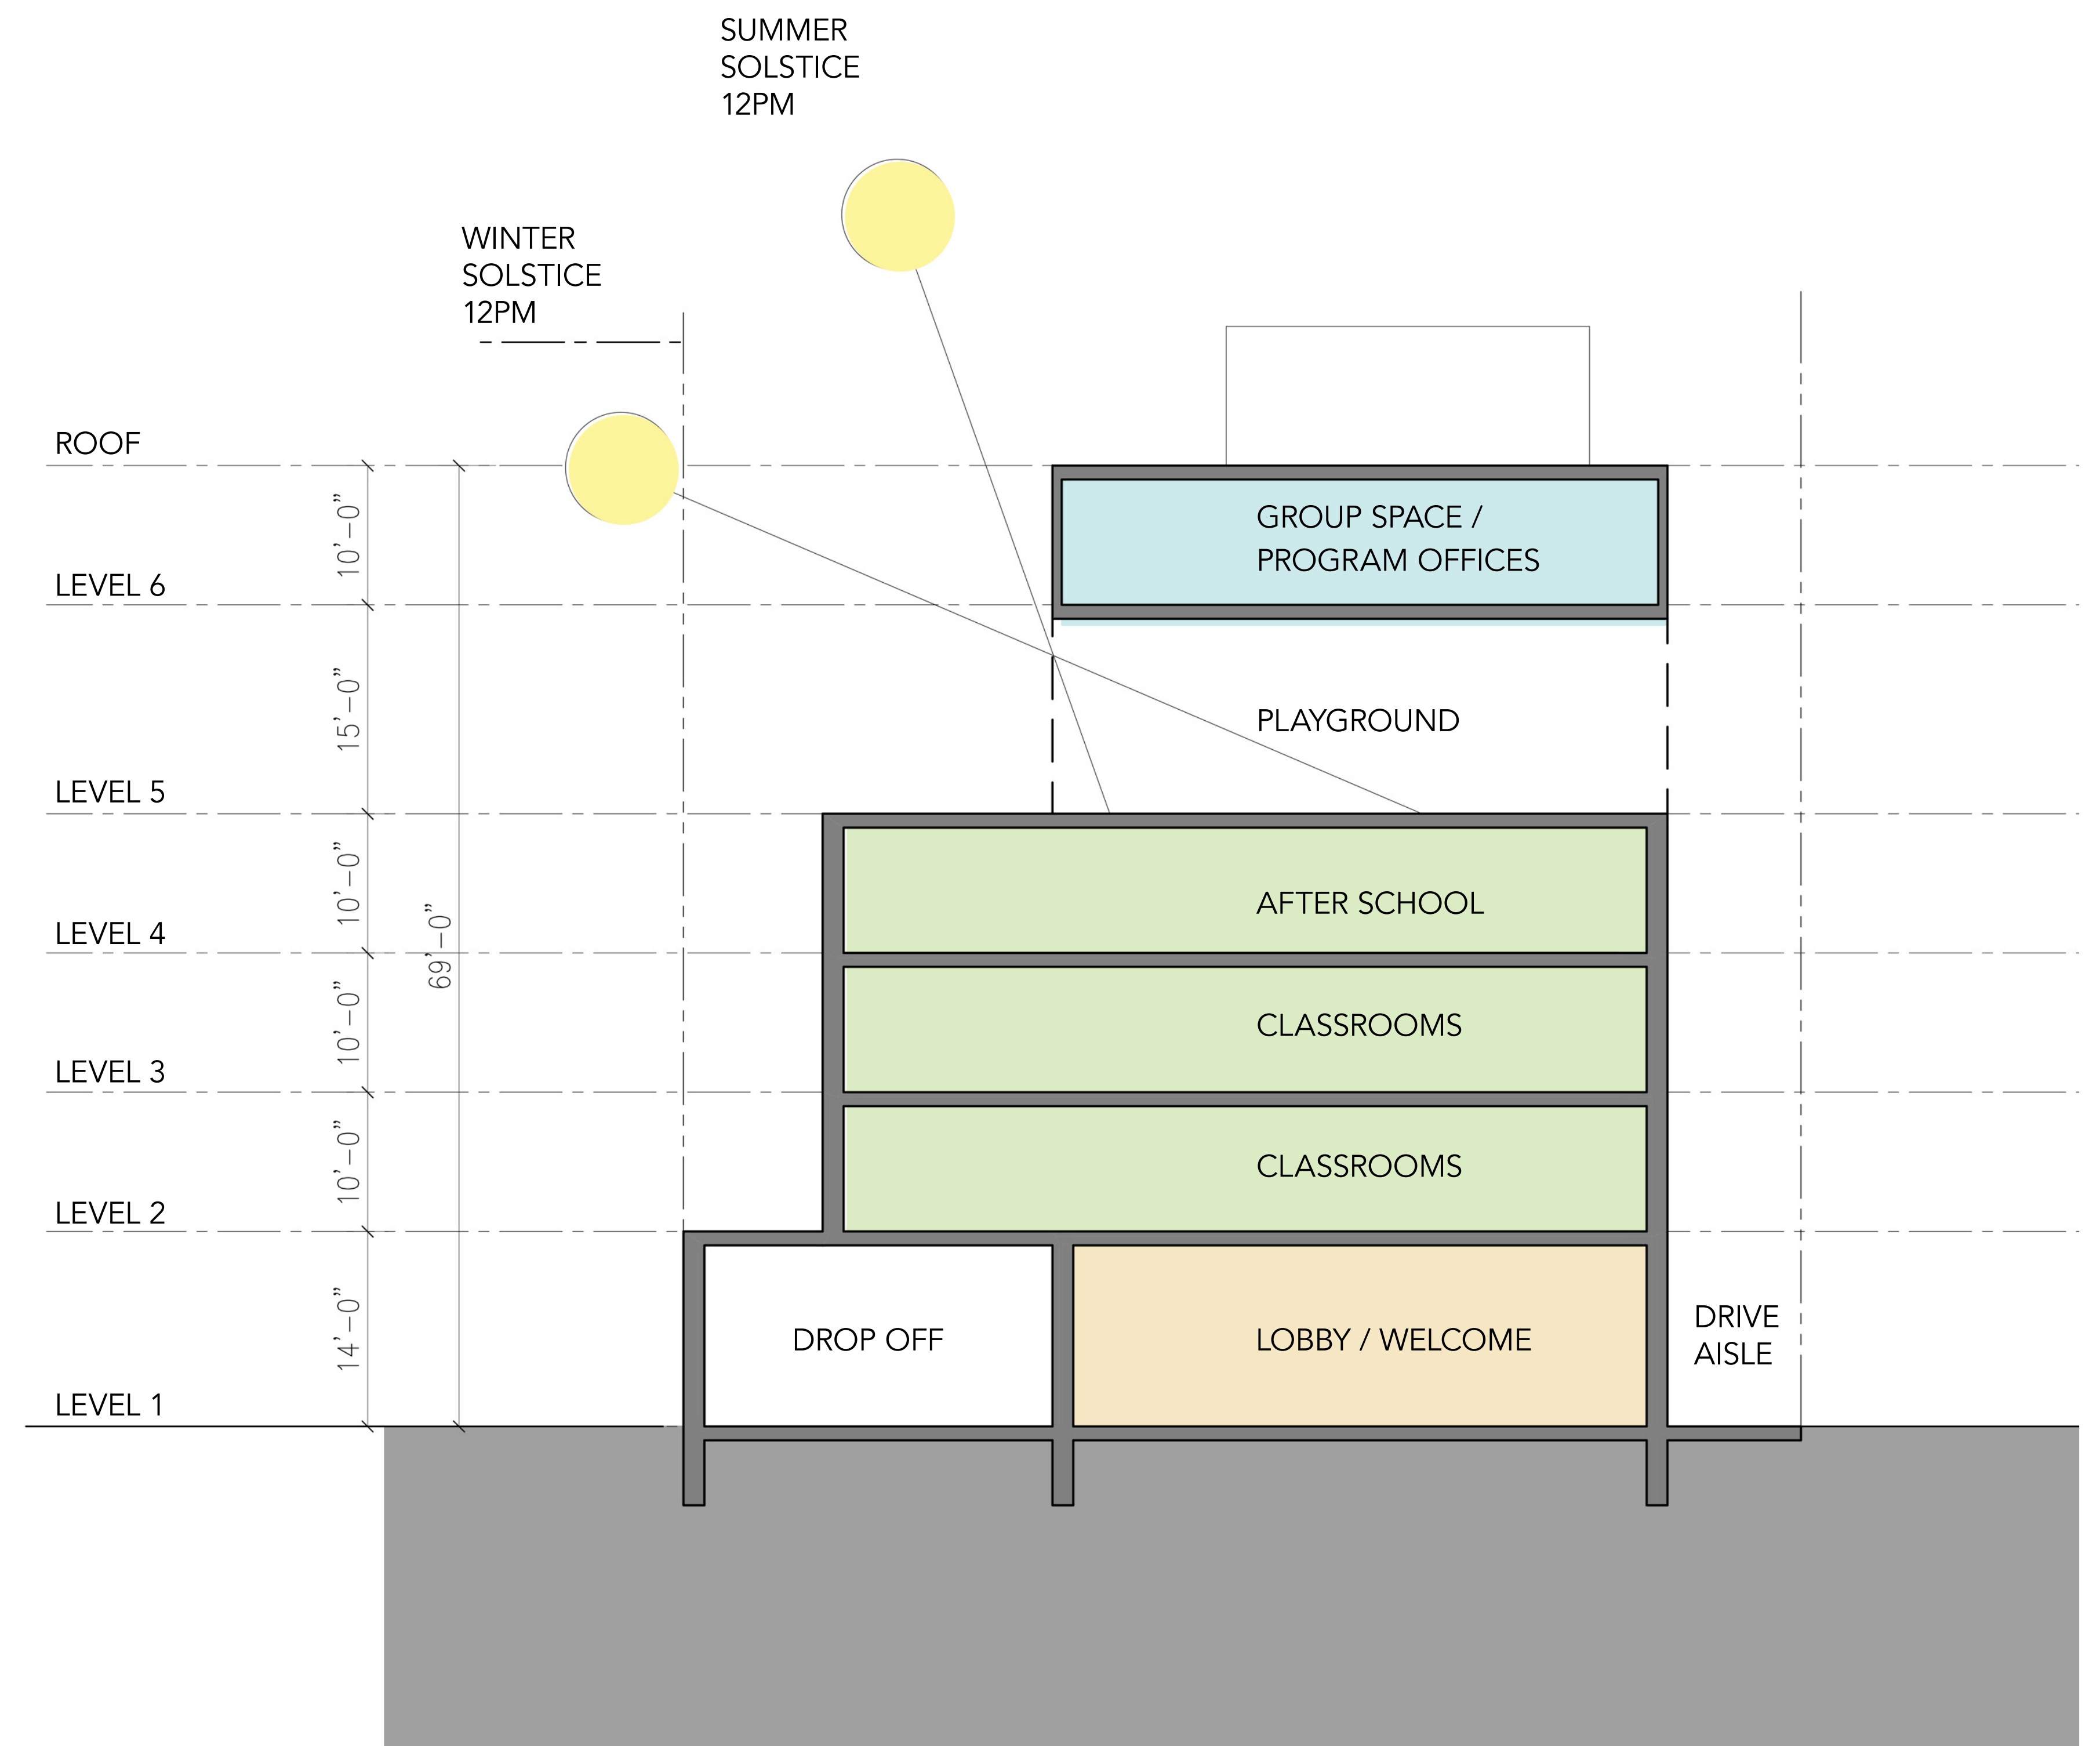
SUMMER SOLSTICE 12PM

WINTER SOLSTICE 12PM

ROOF

LEVEL 6

LEVEL 5

LEVEL 4

LEVEL 3

LEVEL 2

LEVEL 1

10'–0"

15'–0"

10'–0"

10'–0"

10'–0"

14'–0"

69'–0"

GROUP SPACE / PROGRAM OFFICES

PLAYGROUND

AFTER SCHOOL

CLASSROOMS

CLASSROOMS

DROP OFF

LOBBY / WELCOME

DRIVE AISLE